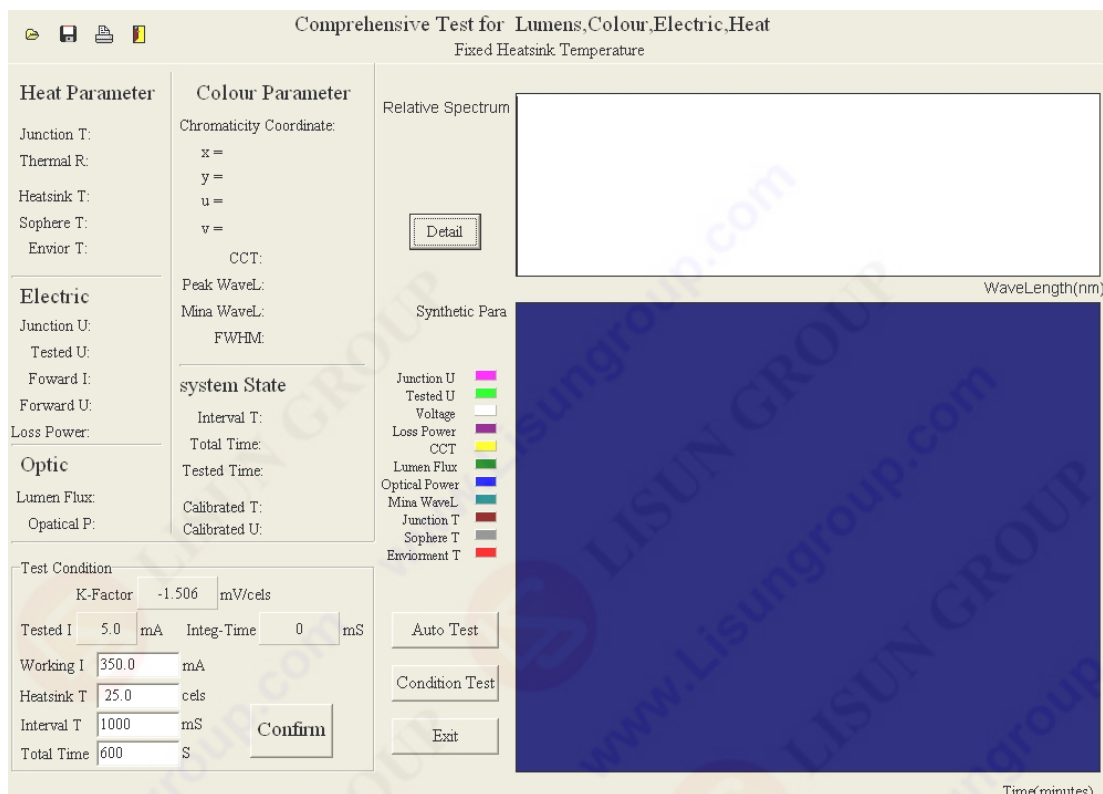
Comprehensive Test for Lumens,Colour,Electric,Heat
Fixed Heatsink Temperature

Heat Parameter
Junction T:
Thermal R:
Heatsink T:
Sophere T:
Envior T:

Electric
Junction U:
Tested U:
Foward I:
Forward U:
Loss Power:

Optic
Lumen Flux:
Opatical P:

Colour Parameter
Chromaticity Coordinate:
x =
y =
u =
v =
CCT:
Peak WaveL:
Mina WaveL:
FWHM:

system State
Interval T:
Total Time:
Tested Time:
Calibrated T:
Calibrated U:

Relative Spectrum
Detail
WaveLength(nm)
Synthetic Para

Junction U
Tested U
Voltage
Loss Power
CCT
Lumen Flux
Optical Power
Mina WaveL
Junction T
Sophere T
Enviorment T

Test Condition
K-Factor -1.506 mV/cels
Tested I 5.0 mA Integ-Time 0 mS
Working I 350.0 mA
Heatsink T 25.0 cels
Interval T 1000 mS
Total Time 600 S
Confirm

Auto Test
Condition Test
Exit

www.Lisungroup.com
LISUN GROUP

Time(minutes)